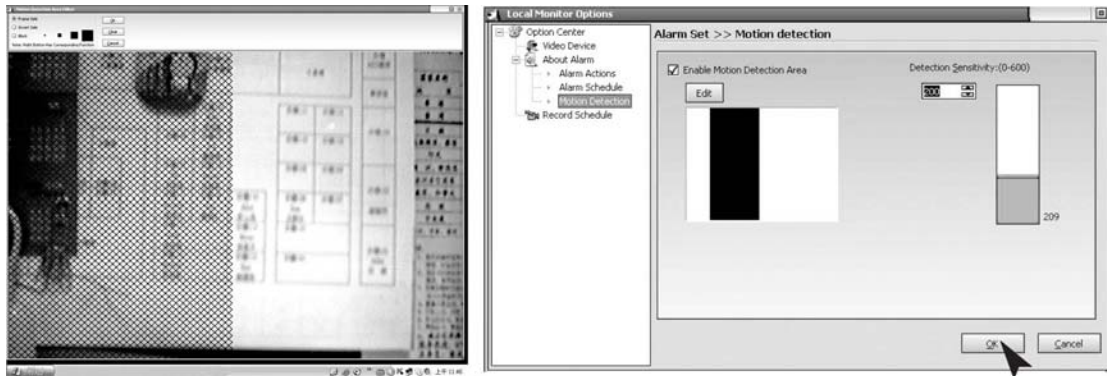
Local Monitor Options

Option Center
Video Device
About Alarm
Alarm Actions
Alarm Schedule
Motion Detection
Record Schedule

Alarm Set >> Motion detection

Enable Motion Detection Area

Edit

Detection Sensitivity:(0-600)

200

209

OK

Cancel